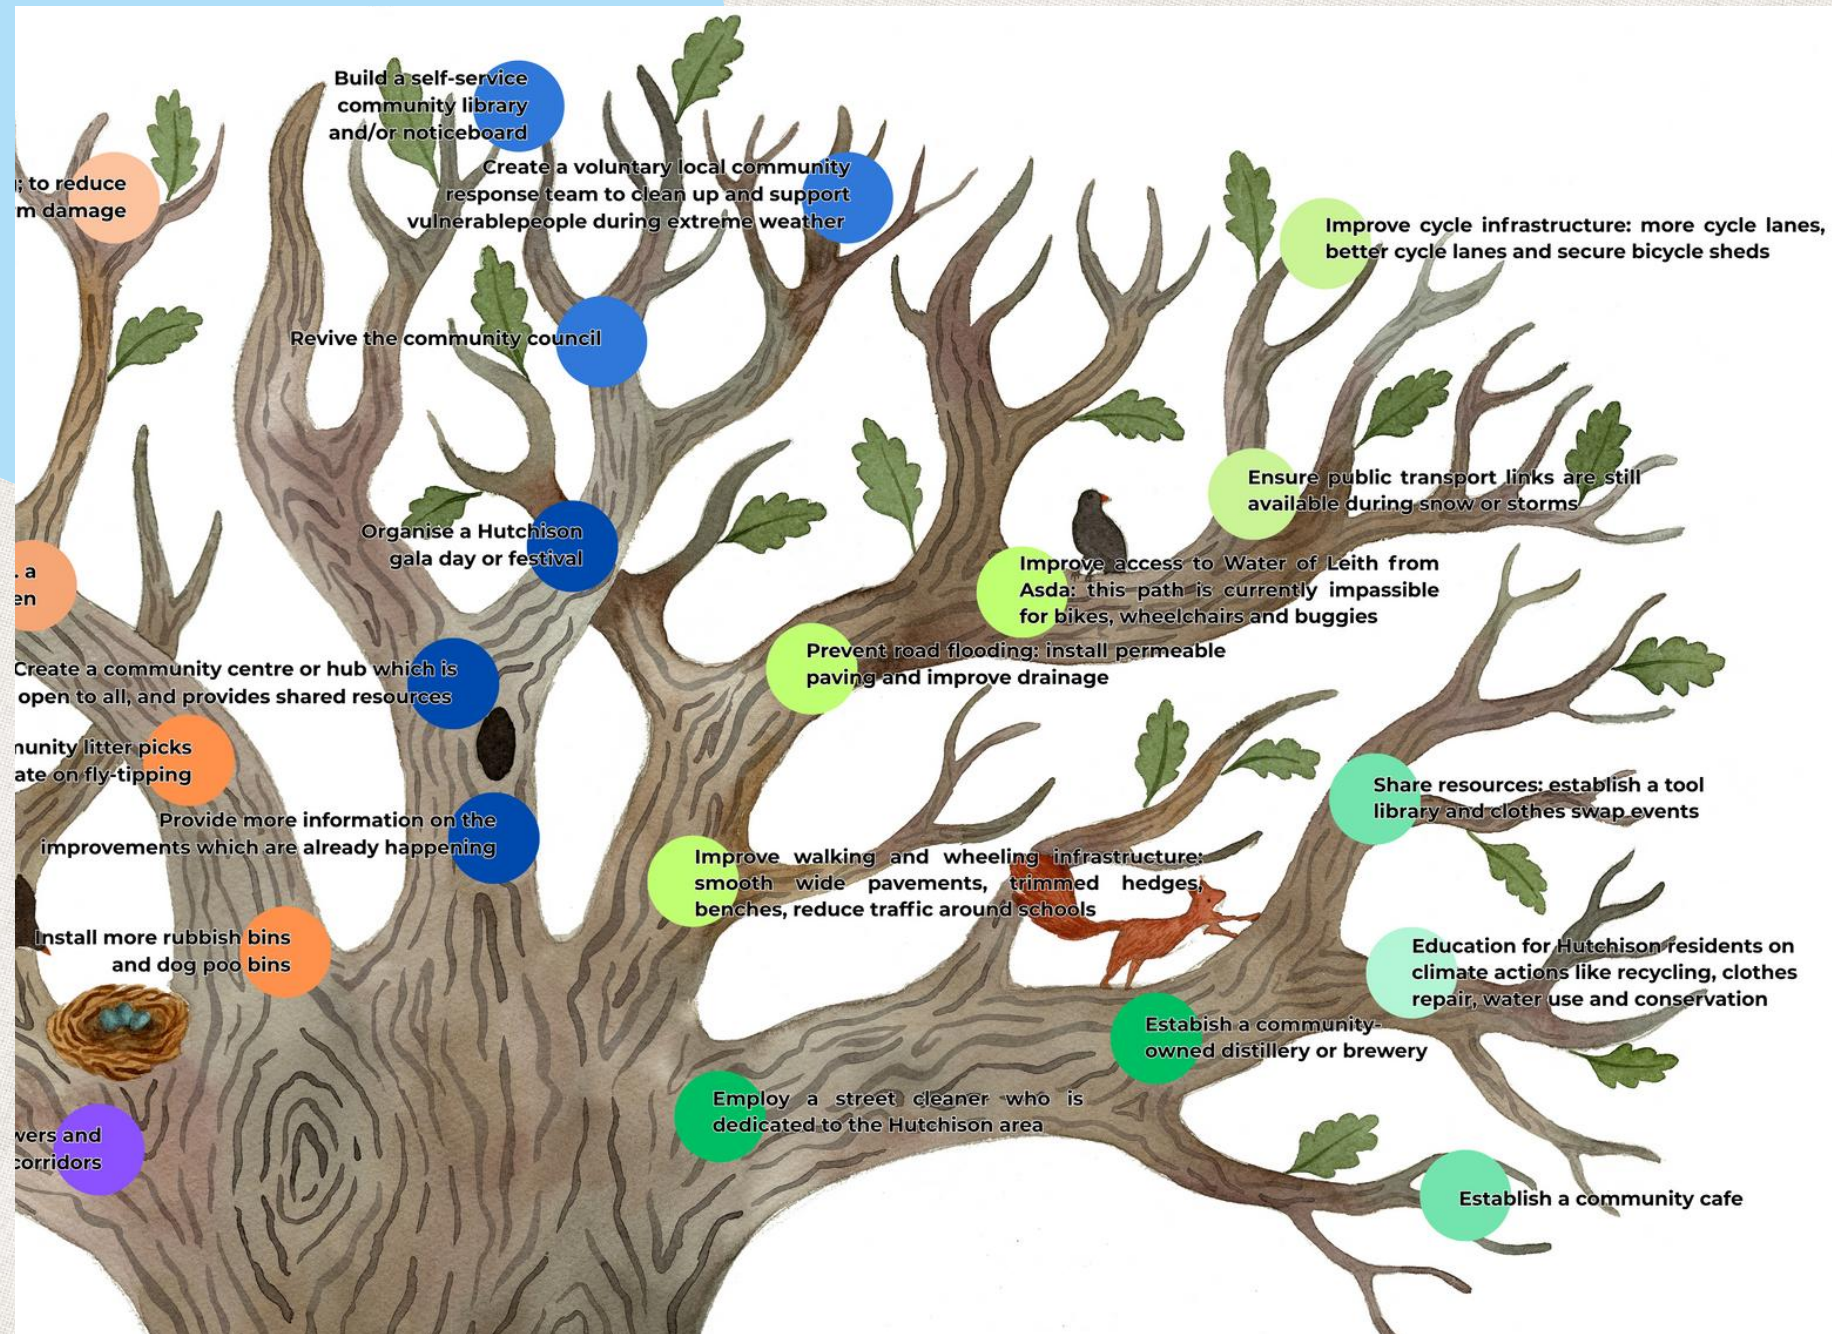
Build a self-service community library and/or noticeboard

; to reduce
m damage

Create a voluntary local community response team to clean up and support vulnerablepeople during extreme weather

Improve cycle infrastructure: more cycle lanes, better cycle lanes and secure bicycle sheds

Revive the community council

Ensure public transport links are still available during snow or storms

Organise a Hutchison gala day or festival

. a
en

Improve access to Water of Leith from Asda: this path is currently impassible for bikes, wheelchairs and buggies

Prevent road flooding: install permeable paving and improve drainage

Create a community centre or hub which is open to all, and provides shared resources

nunity litter picks
ate on fly-tipping

Share resources: establish a tool library and clothes swap events

Provide more information on the improvements which are already happening

Improve walking and wheeling infrastructure: smooth wide pavements, trimmed hedges, benches, reduce traffic around schools

Install more rubbish bins and dog poo bins

Education for Hutchison residents on climate actions like recycling, clothes repair, water use and conservation

Estabish a community-owned distillery or brewery

Employ a street cleaner who is dedicated to the Hutchison area

vers and
corridors

Establish a community cafe